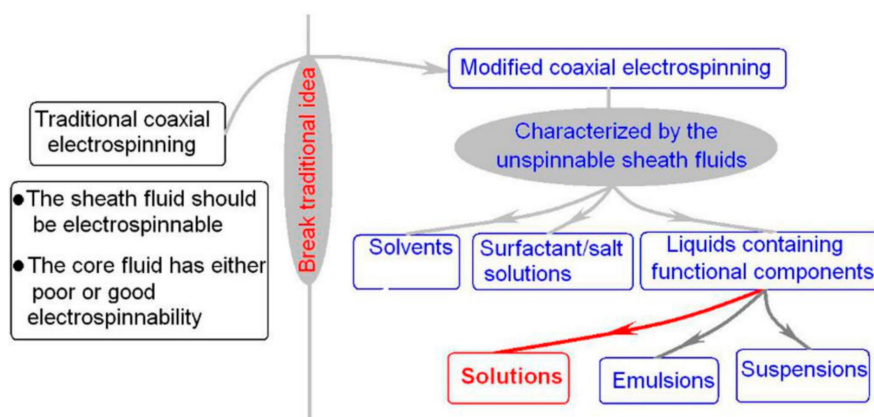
Traditional coaxial electrospinning

●The sheath fluid should be electrospinnable

●The core fluid has either poor or good electrospinnability

Break traditional idea

Modified coaxial electrospinning

Characterized by the unspinnable sheath fluids

Solvents

Surfactant/salt solutions

Liquids containing functional components

Solutions

Emulsions

Suspensions